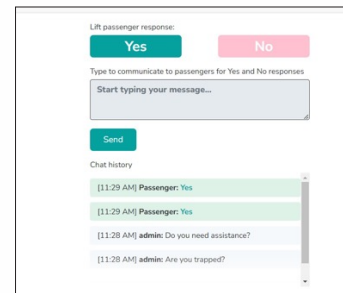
Lift passenger response:

Yes

No

Type to communicate to passengers for Yes and No responses

Start typing your message...

Send

Chat history

[11:29 AM] **Passenger:** Yes

[11:29 AM] **Passenger:** Yes

[11:28 AM] **admin:** Do you need assistance?

[11:28 AM] **admin:** Are you trapped?